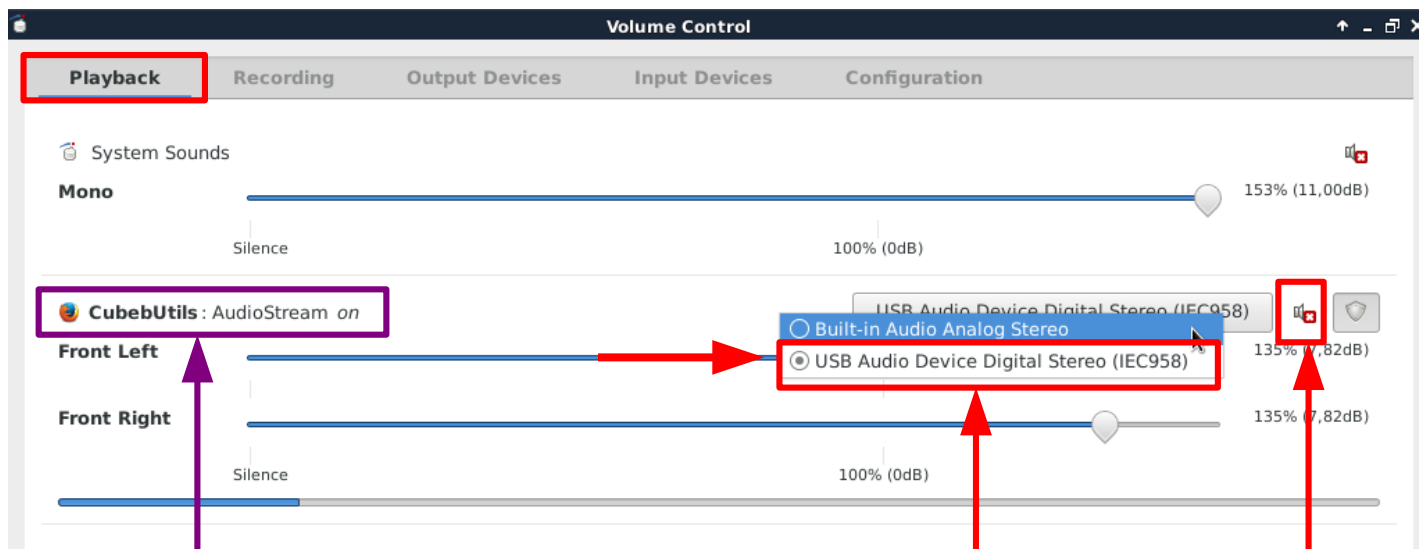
Volume Control

Playback
Recording
Output Devices
Input Devices
Configuration

System Sounds
Mono
153% (11,00dB)
Silence
100% (0dB)

CubebUtils: AudioStream on
USB Audio Device Digital Stereo (IEC958)
Built-in Audio Analog Stereo
USB Audio Device Digital Stereo (IEC958)
Front Left
135% ([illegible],82dB)
Front Right
135% ([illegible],82dB)
Silence
100% (0dB)